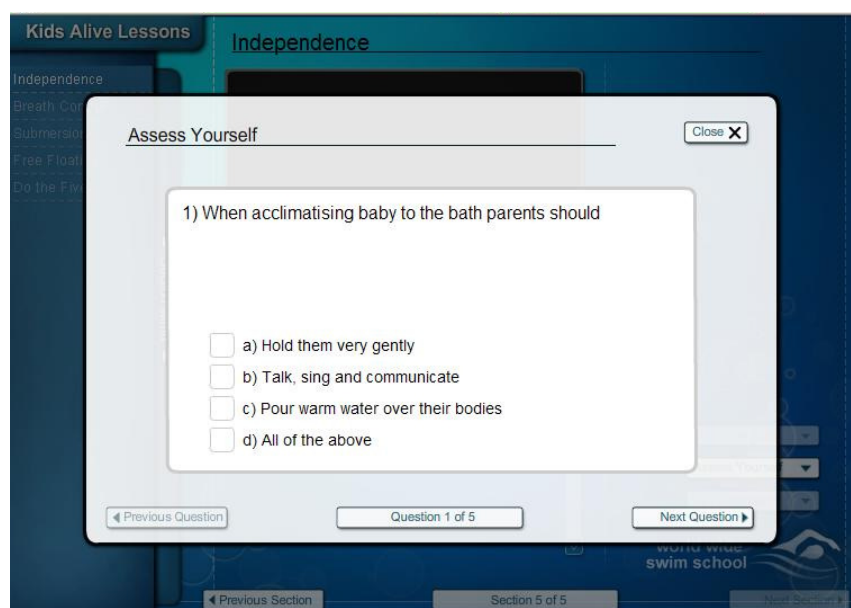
Kids Alive Lessons

Independence

Independence
Breath Co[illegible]
Submersio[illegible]
Free Float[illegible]
Do the Fiv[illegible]

Assess Yourself

Close X

1) When acclimatising baby to the bath parents should

a) Hold them very gently
b) Talk, sing and communicate
c) Pour warm water over their bodies
d) All of the above

◀ Previous Question
Question 1 of 5
Next Question ▶

world wide
swim school

◀ Previous Section
Section 5 of 5
Next Section ▶